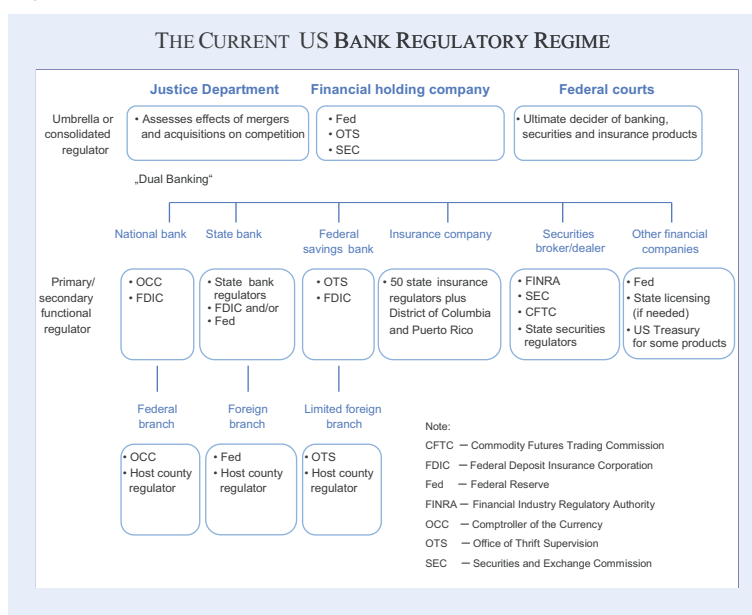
THE CURRENT US BANK REGULATORY REGIME

Justice Department

Financial holding company

Federal courts

Umbrella or consolidated regulator

• Assesses effects of mergers and acquisitions on competition

• Fed
• OTS
• SEC

• Ultimate decider of banking, securities and insurance products

„Dual Banking“

National bank

State bank

Federal savings bank

Insurance company

Securities broker/dealer

Other financial companies

Primary/ secondary functional regulator

• OCC
• FDIC

• State bank regulators
• FDIC and/or
• Fed

• OTS
• FDIC

• 50 state insurance regulators plus District of Columbia and Puerto Rico

• FINRA
• SEC
• CFTC
• State securities regulators

• Fed
• State licensing (if needed)
• US Treasury for some products

Federal branch

Foreign branch

Limited foreign branch

• OCC
• Host county regulator

• Fed
• Host county regulator

• OTS
• Host county regulator

Note:
CFTC — Commodity Futures Trading Commission
FDIC — Federal Deposit Insurance Corporation
Fed — Federal Reserve
FINRA — Financial Industry Regulatory Authority
OCC — Comptroller of the Currency
OTS — Office of Thrift Supervision
SEC — Securities and Exchange Commission